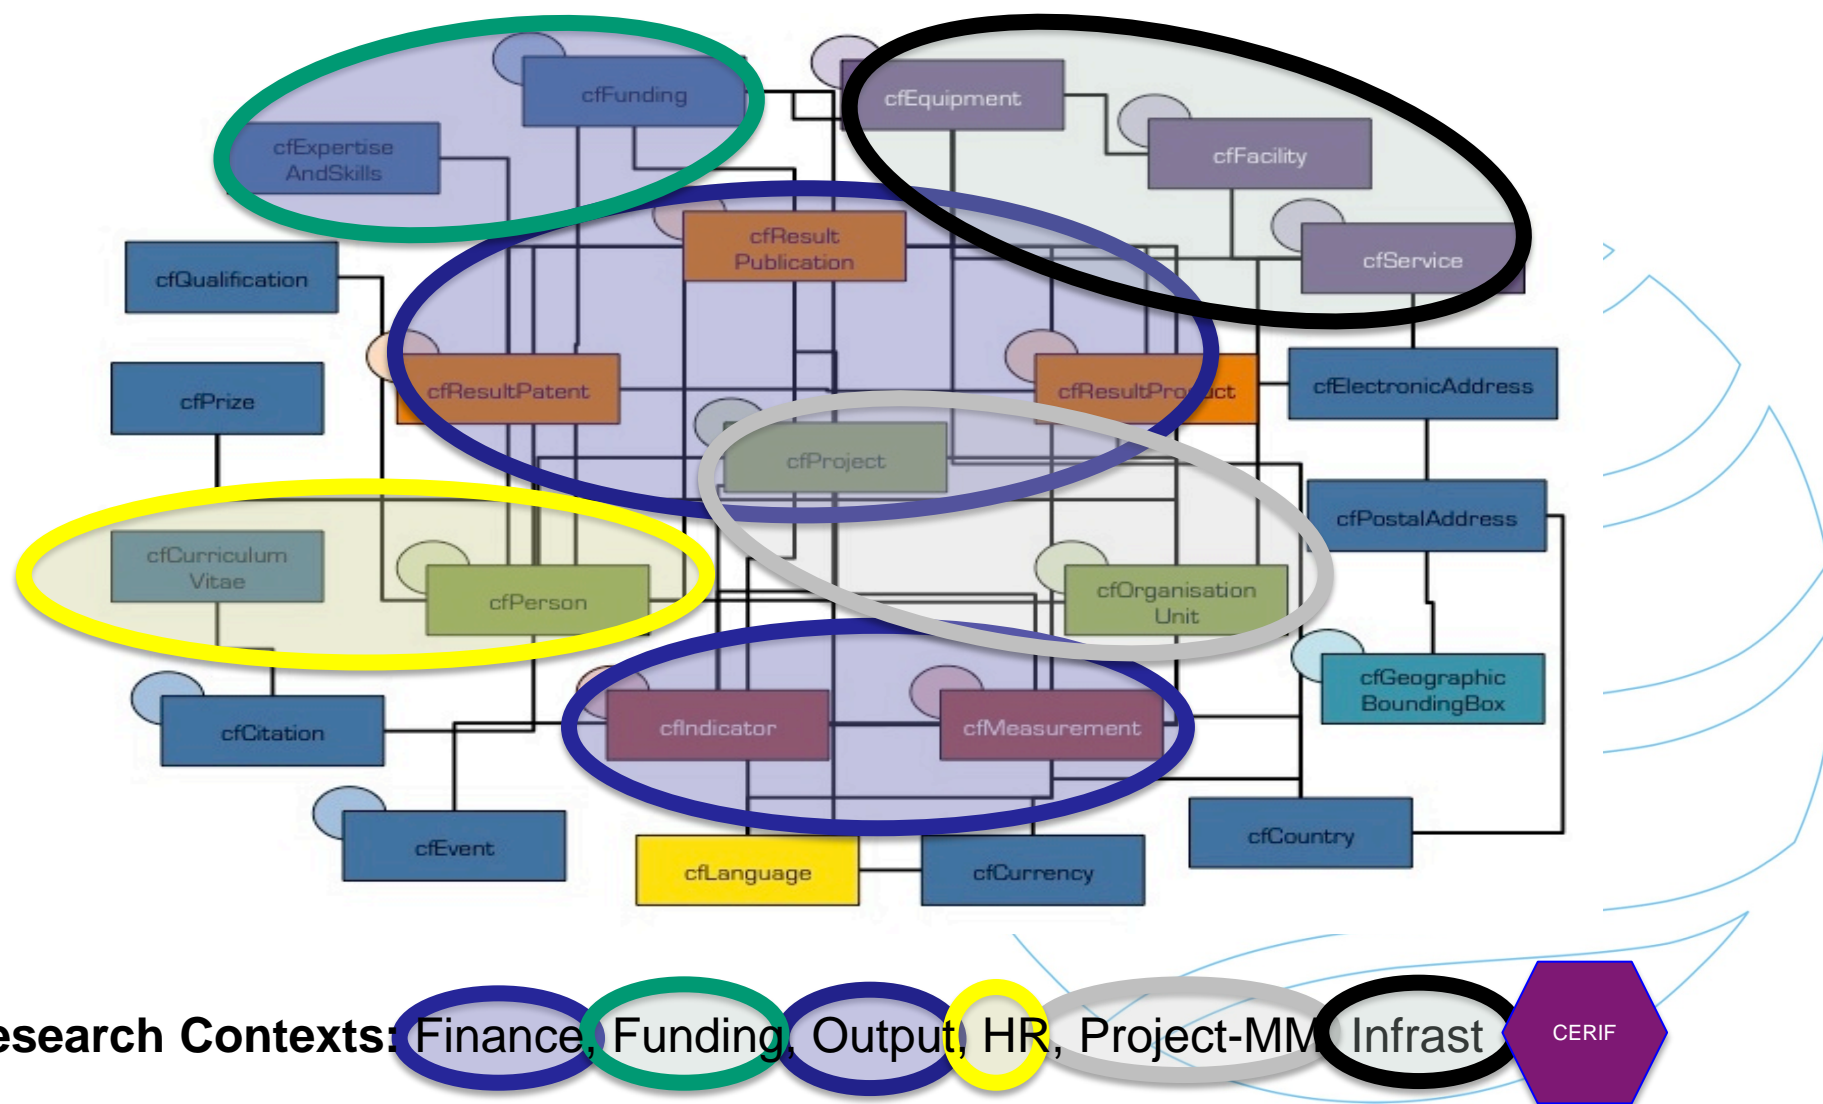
cfFunding

cfExpertise AndSkills

cfEquipment

cfFacility

cfService

cfResult Publication

cfQualification

cfResultPatent

cfResultPro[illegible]uct

cfElectronicAddress

cfPrize

cfProject

cfPostalAddress

cfCurriculum Vitae

cfPerson

cfOrganisation Unit

cfGeographic BoundingBox

cfCitation

cfIndicator

cfMeasurement

cfEvent

cfLanguage

cfCurrency

cfCountry

esearch Contexts: Finance, Funding, Output, HR, Project-MM, Infrast

CERIF